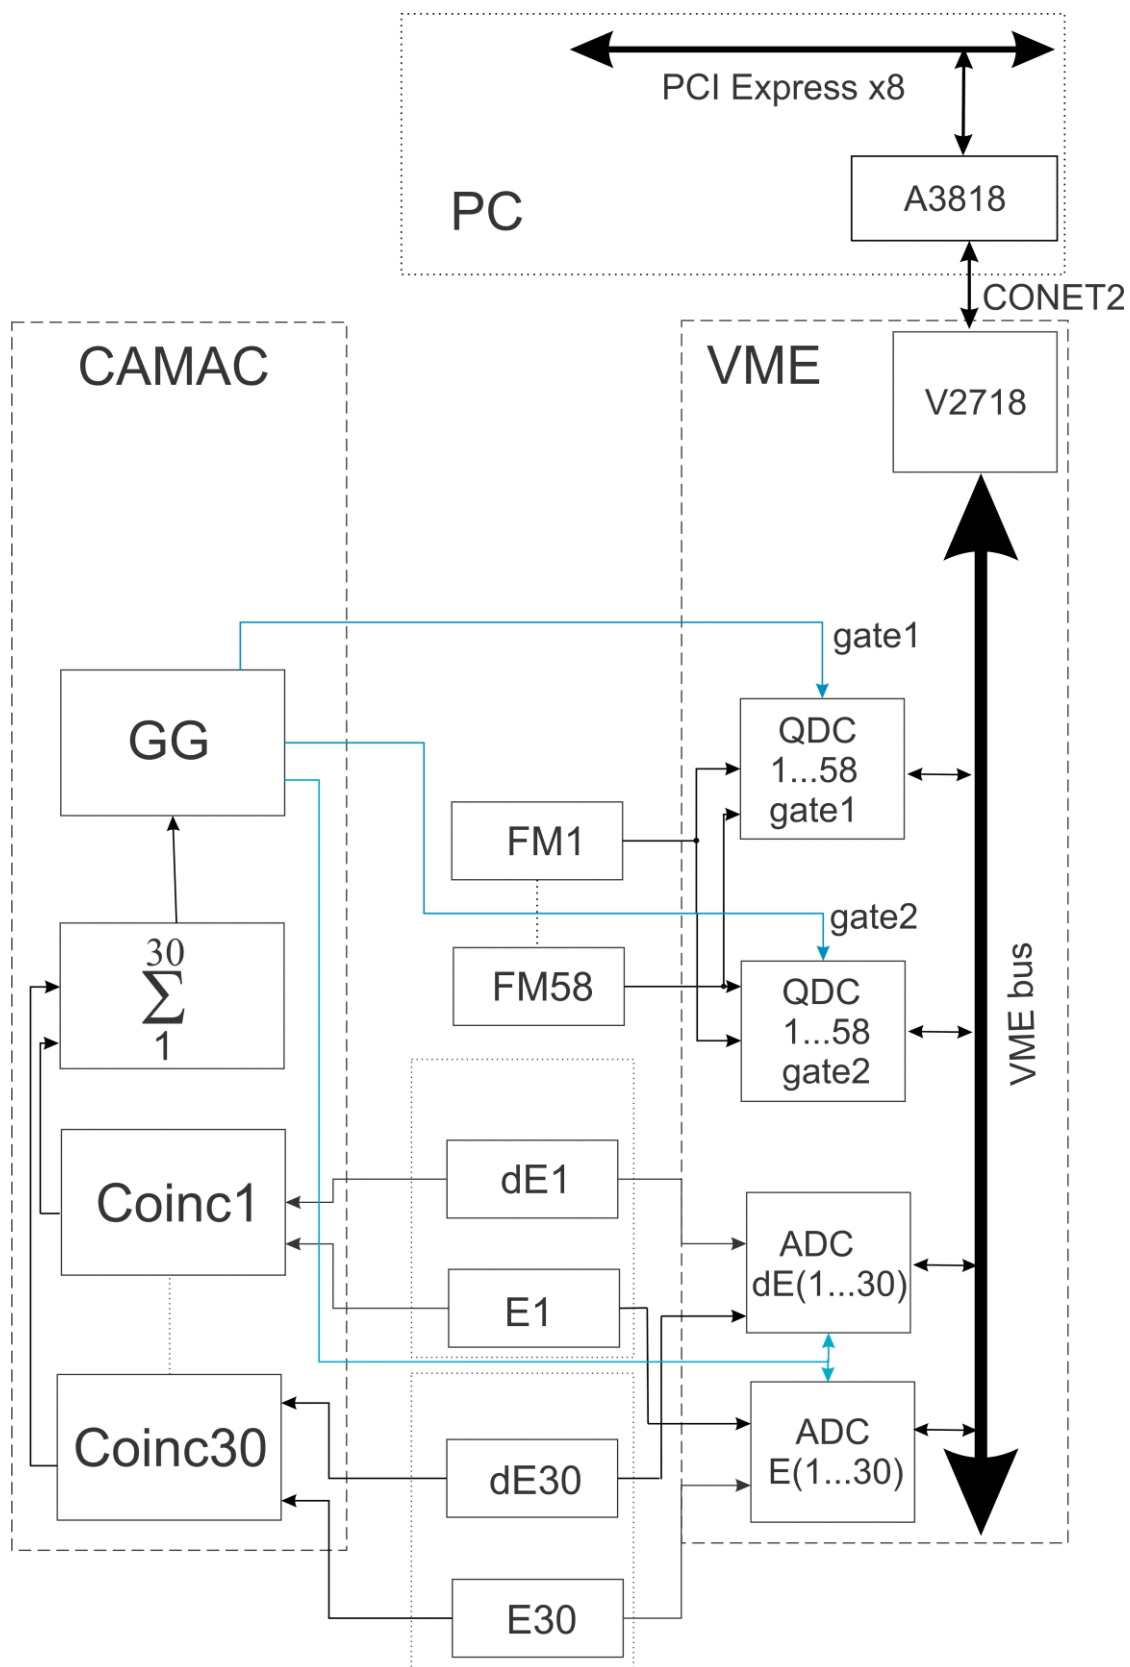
PCI Express x8

PC

A3818

CONET2

CAMAC

VME

V2718

gate1

GG

QDC
1...58
gate1

FM1

gate2

$\sum_{1}^{30}$

FM58

QDC
1...58
gate2

VME bus

Coinc1

dE1

ADC
dE(1...30)

E1

Coinc30

dE30

ADC
E(1...30)

E30